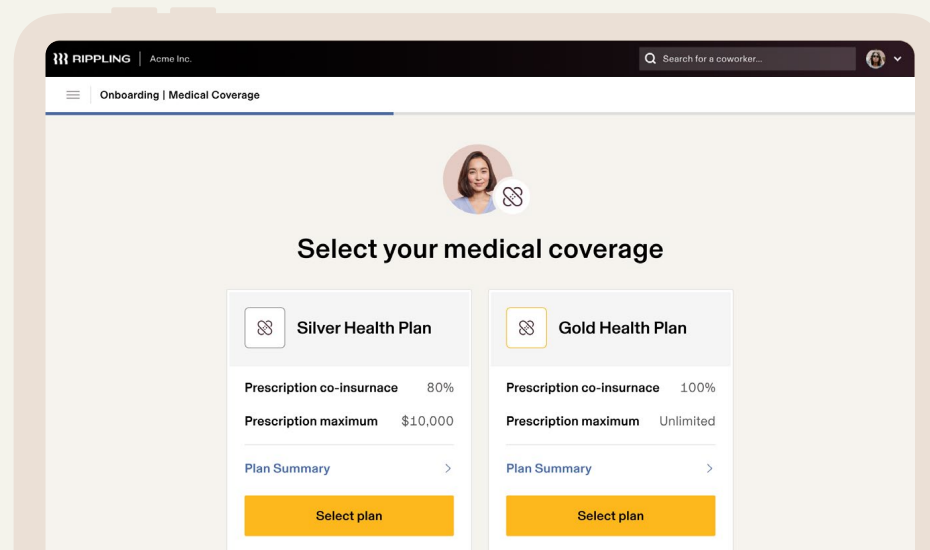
RIPPLING | Acme Inc.

Search for a coworker...

Onboarding | Medical Coverage

Select your medical coverage

Silver Health Plan

Prescription co-insurnace 80%

Prescription maximum $10,000

Plan Summary

Select plan

Gold Health Plan

Prescription co-insurnace 100%

Prescription maximum Unlimited

Plan Summary

Select plan